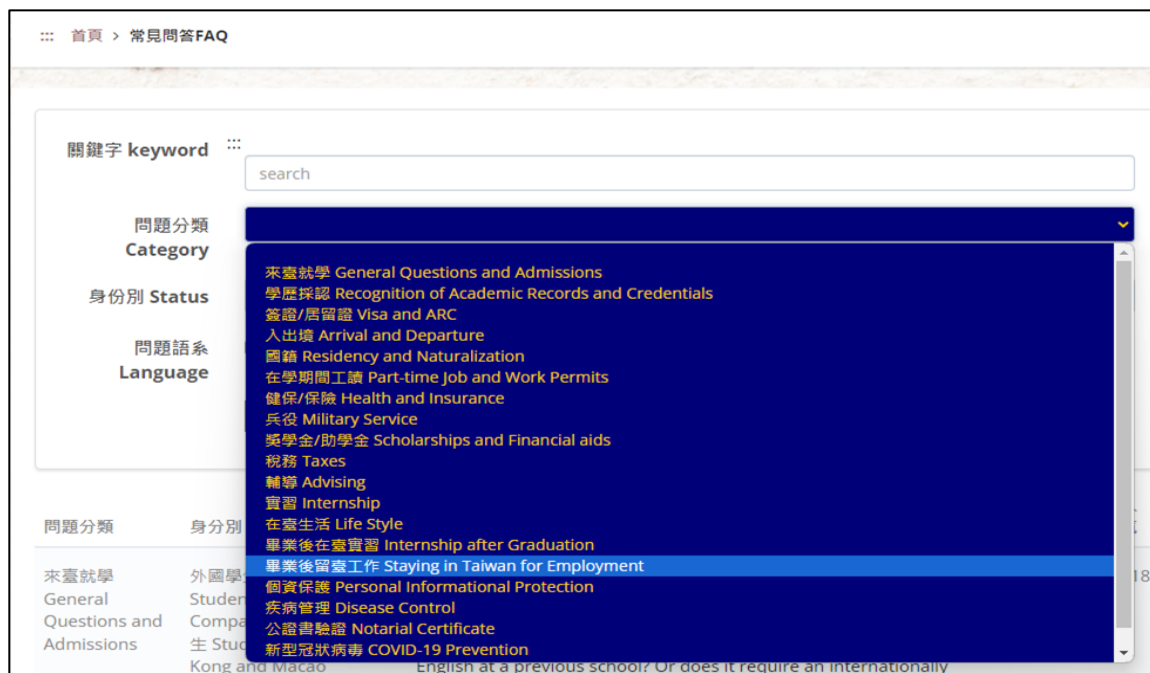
::: 首頁 > 常見問答FAQ

關鍵字 keyword :::

search

問題分類 Category

身份別 Status

問題語系 Language

來臺就學 General Questions and Admissions
學歷採認 Recognition of Academic Records and Credentials
簽證/居留證 Visa and ARC
入出境 Arrival and Departure
國籍 Residency and Naturalization
在學期間工讀 Part-time Job and Work Permits
健保/保險 Health and Insurance
兵役 Military Service
獎學金/助學金 Scholarships and Financial aids
稅務 Taxes
輔導 Advising
實習 Internship
在臺生活 Life Style
畢業後在臺實習 Internship after Graduation
畢業後留臺工作 Staying in Taiwan for Employment
個資保護 Personal Informational Protection
疾病管理 Disease Control
公證書驗證 Notarial Certificate
新型冠狀病毒 COVID-19 Prevention

問題分類 身分別

來臺就學 General Questions and Admissions 外國學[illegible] Studen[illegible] Compa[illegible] 生 Stud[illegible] Kong and Macao English at a previous school? Or does it require an internationally 18